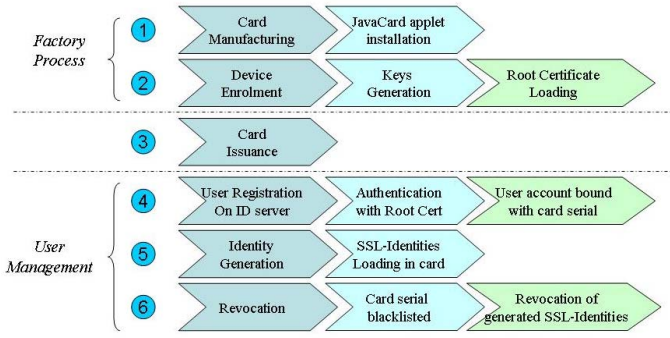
Factory Process

1 Card Manufacturing | JavaCard applet installation

2 Device Enrolment | Keys Generation | Root Certificate Loading

3 Card Issuance

User Management

4 User Registration On ID server | Authentication with Root Cert | User account bound with card serial

5 Identity Generation | SSL-Identities Loading in card

6 Revocation | Card serial blacklisted | Revocation of generated SSL-Identities